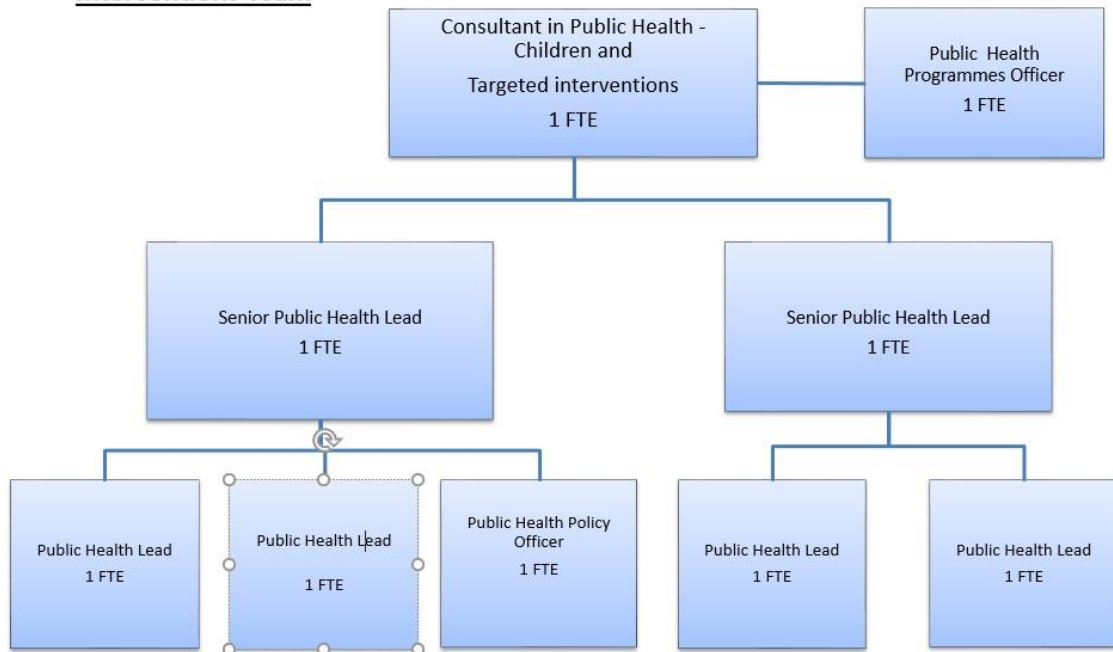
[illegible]

Consultant in Public Health - Children and

Targeted interventions

1 FTE

Public Health Programmes Officer

1 FTE

Senior Public Health Lead

1 FTE

Senior Public Health Lead

1 FTE

Public Health Lead

1 FTE

Public Health Lead

1 FTE

Public Health Policy Officer

1 FTE

Public Health Lead

1 FTE

Public Health Lead

1 FTE